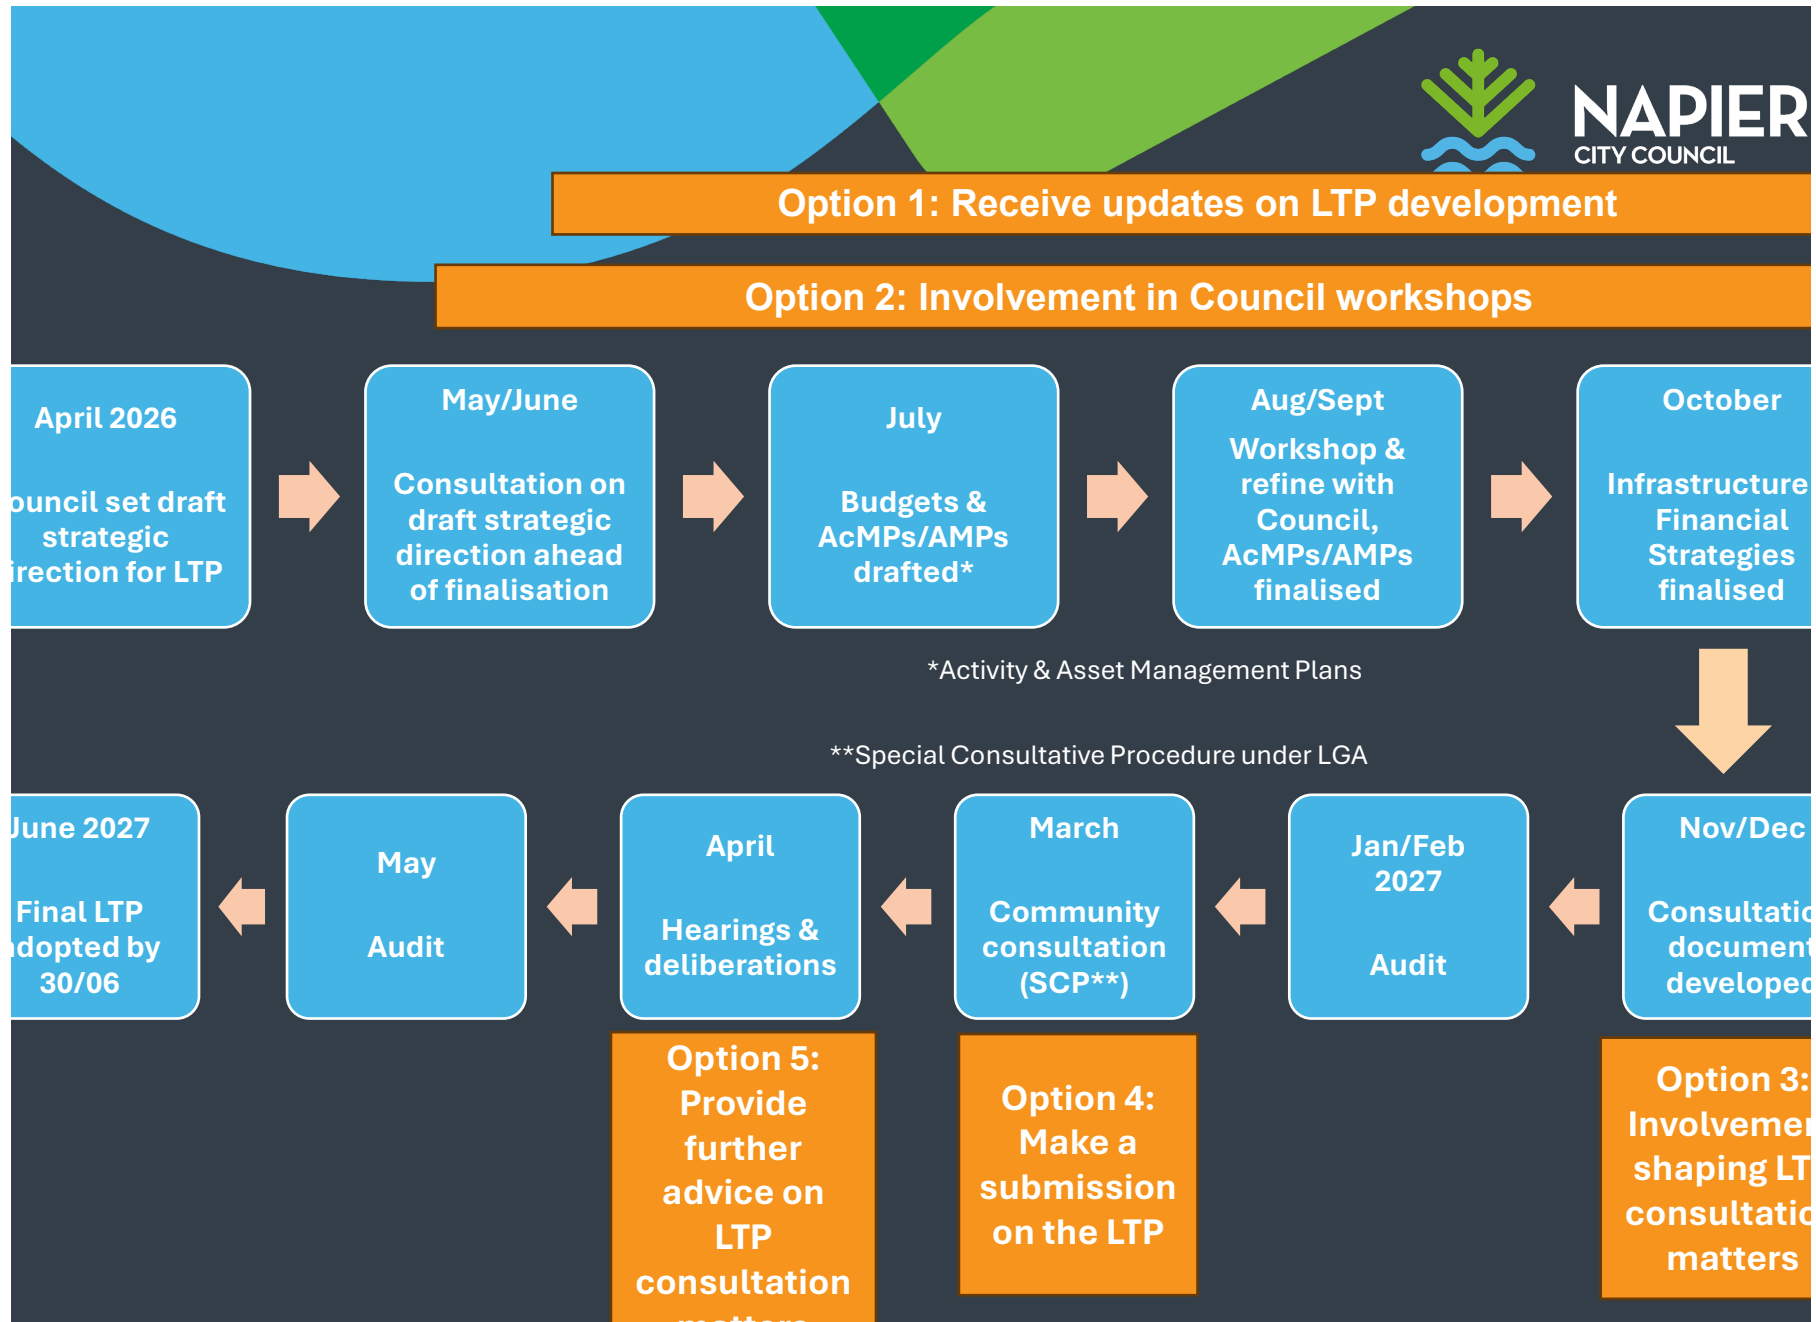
NAPIER
CITY COUNCIL

Option 1: Receive updates on LTP development

Option 2: Involvement in Council workshops

April 2026

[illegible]ouncil set draft strategic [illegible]irection for LTP

May/June

Consultation on draft strategic direction ahead of finalisation

July

Budgets & AcMPs/AMPs drafted*

Aug/Sept

Workshop & refine with Council, AcMPs/AMPs finalised

October

Infrastructure Financial Strategies finalised

*Activity & Asset Management Plans

**Special Consultative Procedure under LGA

Nov/Dec

Consultatio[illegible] document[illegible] develope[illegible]

Jan/Feb 2027

Audit

March

Community consultation (SCP**)

April

Hearings & deliberations

May

Audit

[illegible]une 2027

Final LTP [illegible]dopted by 30/06

Option 5: Provide further advice on LTP consultation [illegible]

Option 4: Make a submission on the LTP

Option 3: Involveme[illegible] shaping LT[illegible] consultatio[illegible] matters